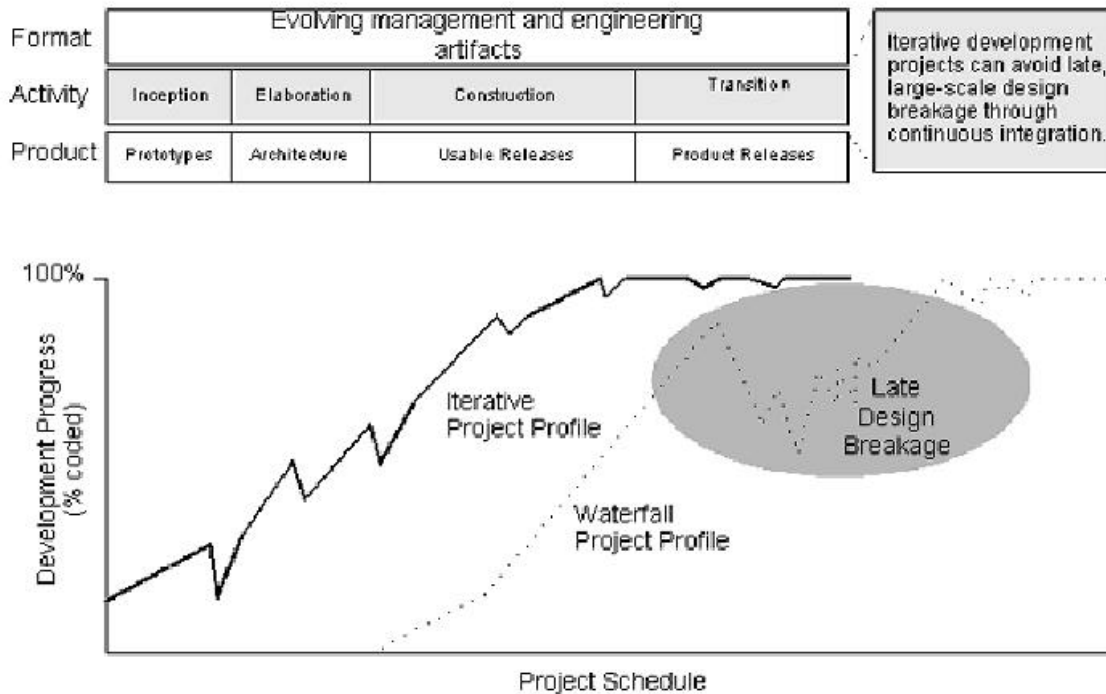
| Format | Evolving management and engineering artifacts | | | |
|---|---|---|---|---|
| Activity | Inception | Elaboration | Construction | Transition |
| Product | Prototypes | Architecture | Usable Releases | Product Releases |

Iterative development projects can avoid late, large-scale design breakage through continuous integration.

100%

Development Progress (% coded)

Iterative Project Profile

Late Design Breakage

Waterfall Project Profile

Project Schedule